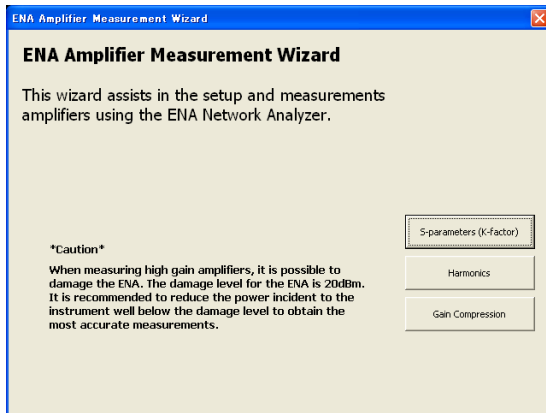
ENA Amplifier Measurement Wizard

ENA Amplifier Measurement Wizard

This wizard assists in the setup and measurements amplifiers using the ENA Network Analyzer.

*Caution*

When measuring high gain amplifiers, it is possible to damage the ENA. The damage level for the ENA is 20dBm. It is recommended to reduce the power incident to the instrument well below the damage level to obtain the most accurate measurements.

S-parameters (K-factor)

Harmonics

Gain Compression